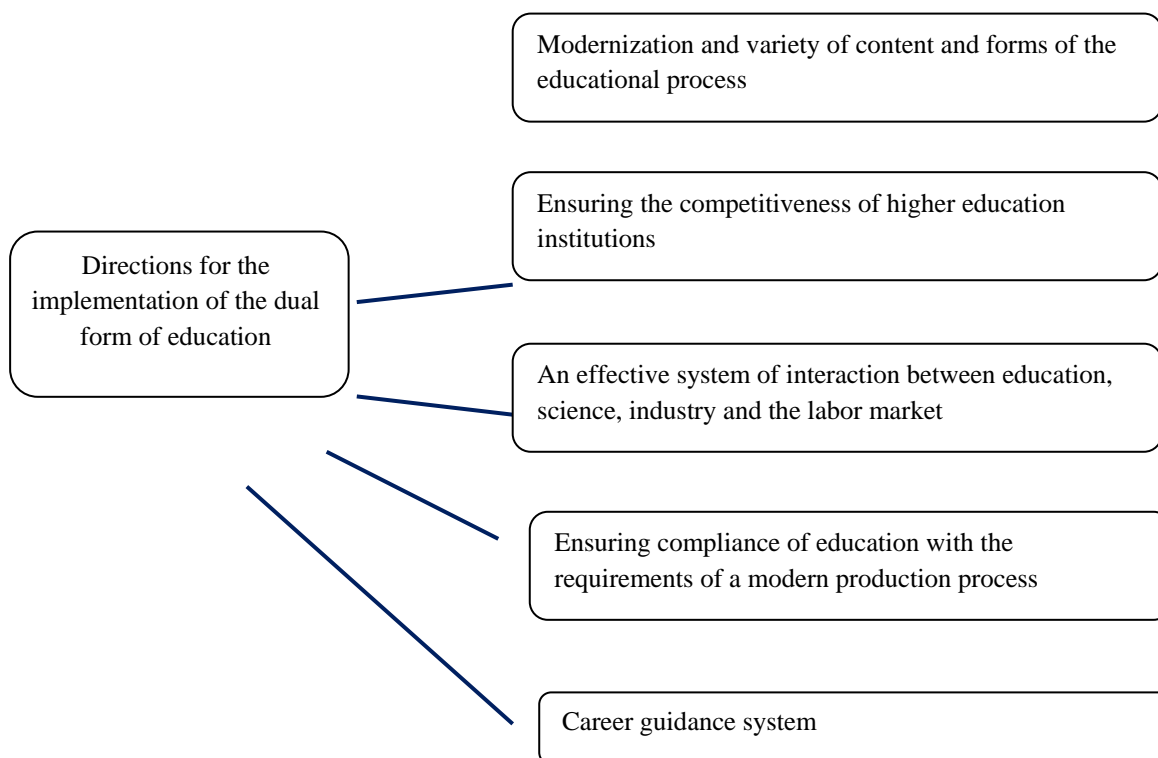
Modernization and variety of content and forms of the educational process

Ensuring the competitiveness of higher education institutions

Directions for the implementation of the dual form of education

An effective system of interaction between education, science, industry and the labor market

Ensuring compliance of education with the requirements of a modern production process

Career guidance system